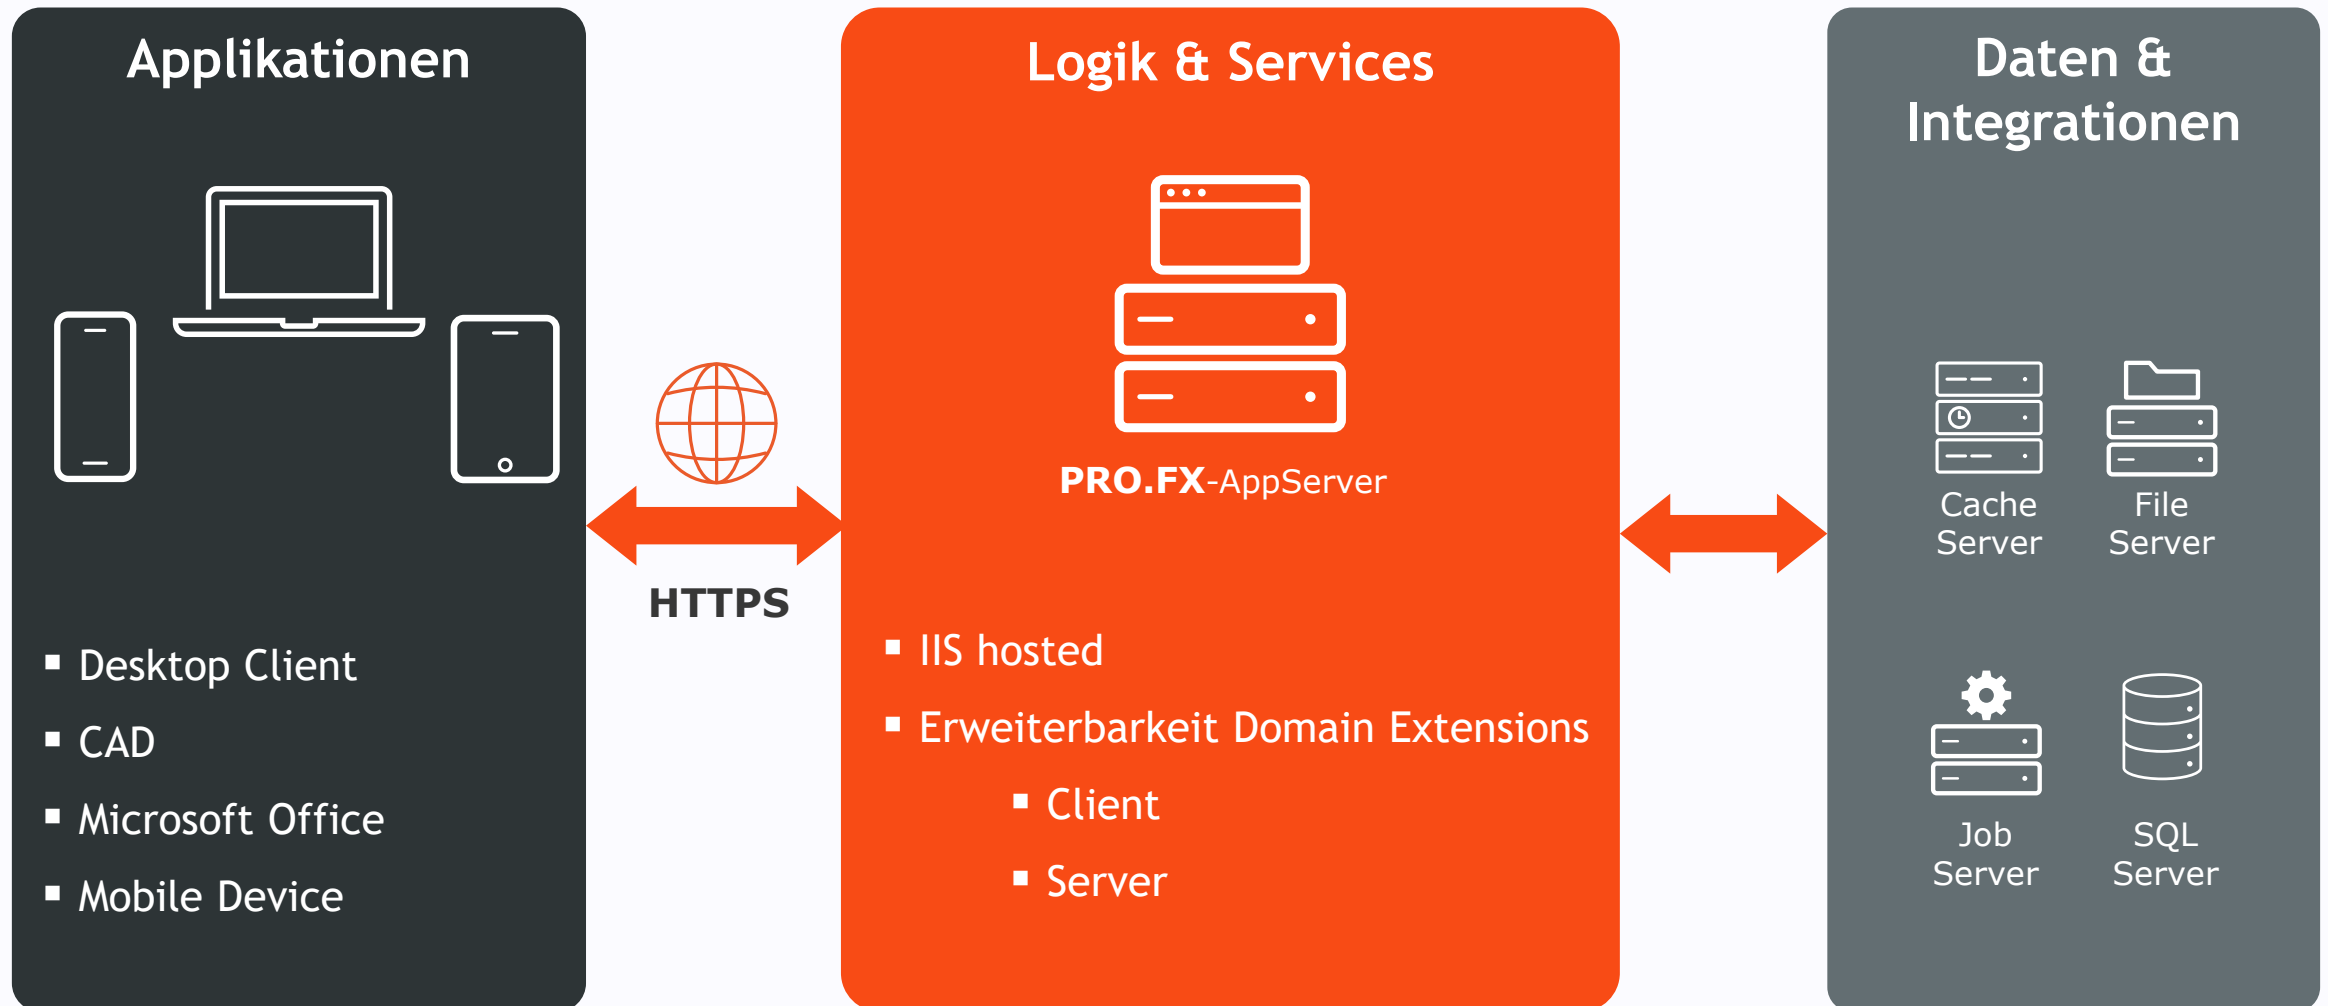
Applikationen

▪ Desktop Client
▪ CAD
▪ Microsoft Office
▪ Mobile Device

HTTPS

Logik & Services

PRO.FX-AppServer

▪ IIS hosted
▪ Erweiterbarkeit Domain Extensions
▪ Client
▪ Server

Daten & Integrationen

Cache Server

File Server

Job Server

SQL Server